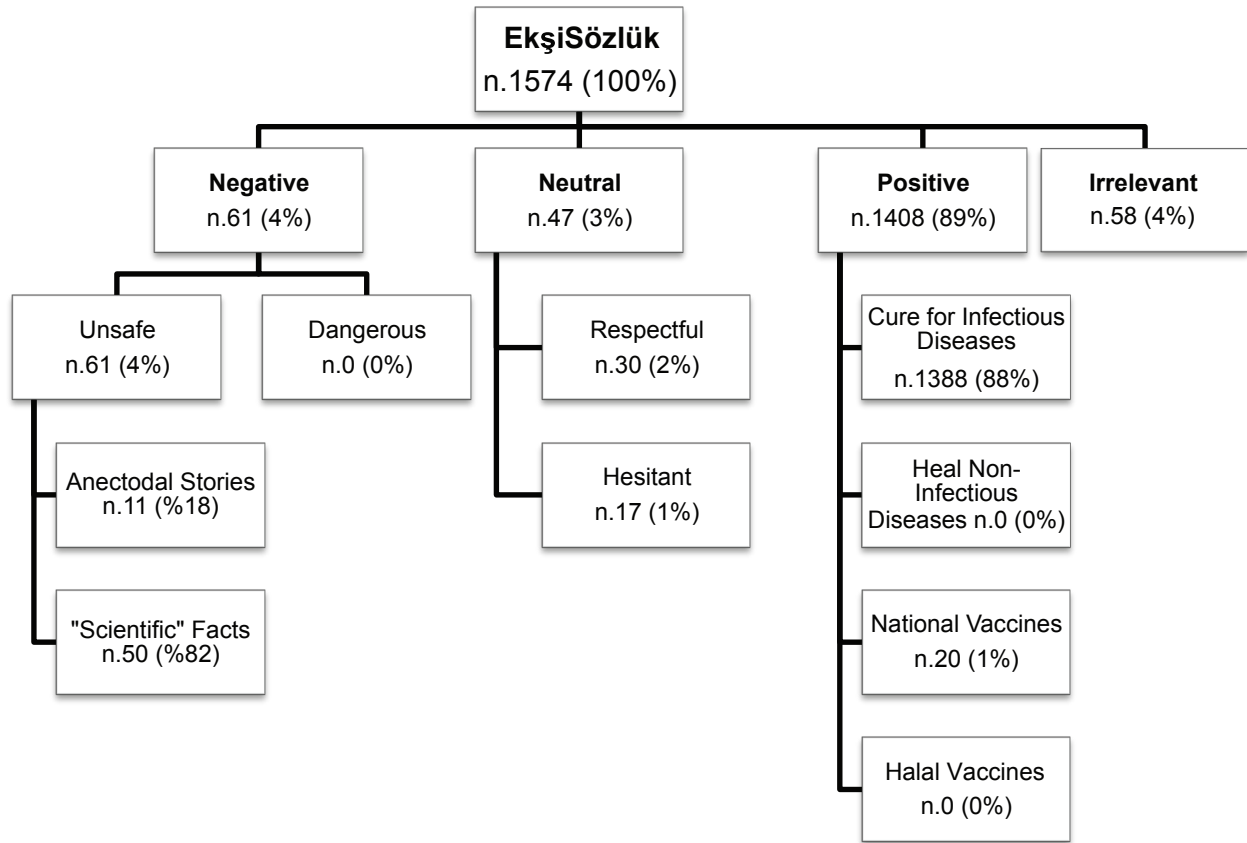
EkşiSözlük
n.1574 (100%)

Negative
n.61 (4%)

Neutral
n.47 (3%)

Positive
n.1408 (89%)

Irrelevant
n.58 (4%)

Unsafe
n.61 (4%)

Dangerous
n.0 (0%)

Anectodal Stories
n.11 (%18)

"Scientific" Facts
n.50 (%82)

Respectful
n.30 (2%)

Hesitant
n.17 (1%)

Cure for Infectious Diseases
n.1388 (88%)

Heal Non-Infectious Diseases n.0 (0%)

National Vaccines
n.20 (1%)

Halal Vaccines
n.0 (0%)